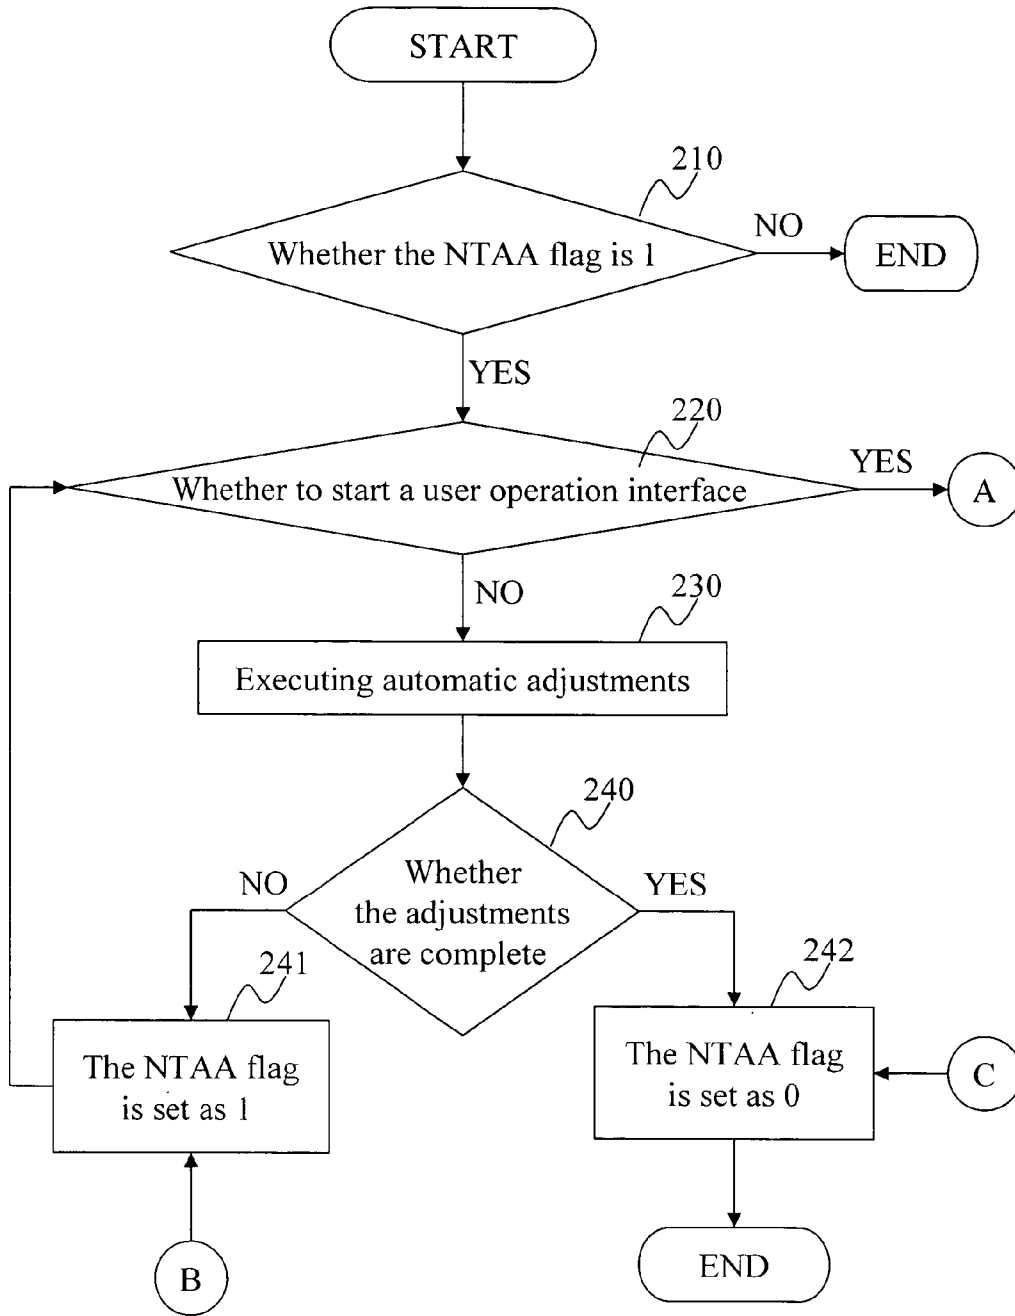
START

210

Whether the NTAA flag is 1

NO

END

YES

220

Whether to start a user operation interface

YES

A

NO

230

Executing automatic adjustments

240

Whether the adjustments are complete

NO

YES

241

The NTAA flag is set as 1

242

The NTAA flag is set as 0

C

B

END